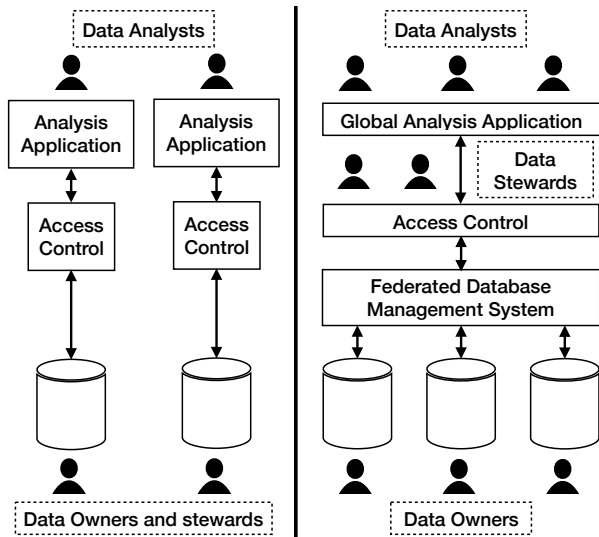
Data Analysts

Analysis Application

Analysis Application

Access Control

Access Control

Data Owners and stewards

Data Analysts

Global Analysis Application

Data Stewards

Access Control

Federated Database Management System

Data Owners